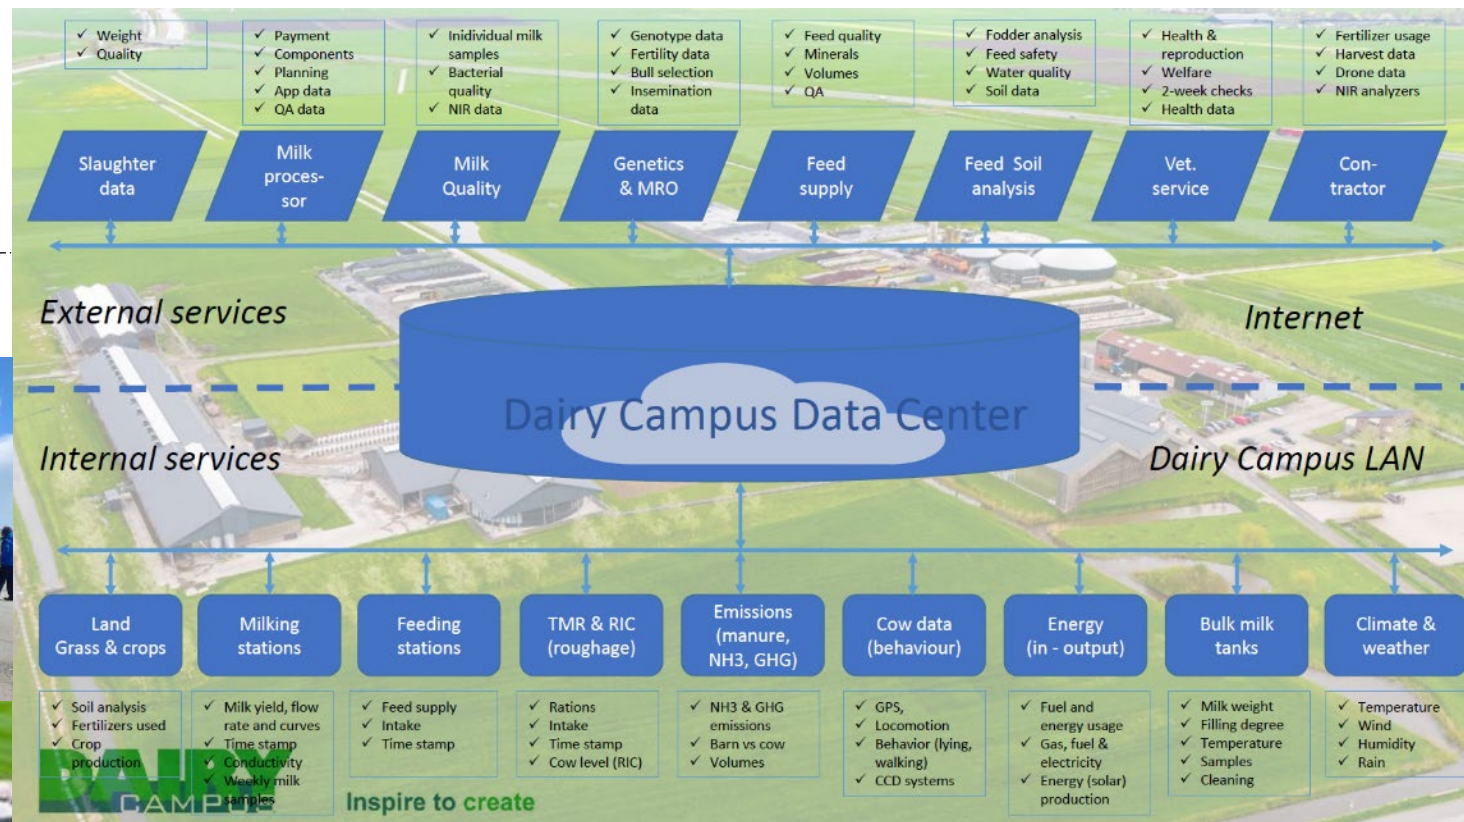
✓ Weight
✓ Quality

✓ Payment
✓ Components
✓ Planning
✓ App data
✓ QA data

✓ Inidividual milk samples
✓ Bacterial quality
✓ NIR data

✓ Genotype data
✓ Fertility data
✓ Bull selection
✓ Insemination data

✓ Feed quality
✓ Minerals
✓ Volumes
✓ QA

✓ Fodder analysis
✓ Feed safety
✓ Water quality
✓ Soil data

✓ Health & reproduction
✓ Welfare
✓ 2-week checks
✓ Health data

✓ Fertilizer usage
✓ Harvest data
✓ Drone data
✓ NIR analyzers

Slaughter data

Milk proces-sor

Milk Quality

Genetics & MRO

Feed supply

Feed Soil analysis

Vet. service

Con-tractor

External services

Internet

Dairy Campus Data Center

Internal services

Dairy Campus LAN

Land Grass & crops

Milking stations

Feeding stations

TMR & RIC (roughage)

Emissions (manure, NH3, GHG)

Cow data (behaviour)

Energy (in - output)

Bulk milk tanks

Climate & weather

✓ Soil analysis
✓ Fertilizers used
✓ Crop production

✓ Milk yield, flow rate and curves
✓ Time stamp
✓ Conductivity
✓ Weekly milk samples

✓ Feed supply
✓ Intake
✓ Time stamp

✓ Rations
✓ Intake
✓ Time stamp
✓ Cow level (RIC)

✓ NH3 & GHG emissions
✓ Barn vs cow
✓ Volumes

✓ GPS,
✓ Locomotion
✓ Behavior (lying, walking)
✓ CCD systems

✓ Fuel and energy usage
✓ Gas, fuel & electricity
✓ Energy (solar) production

✓ Milk weight
✓ Filling degree
✓ Temperature
✓ Samples
✓ Cleaning

✓ Temperature
✓ Wind
✓ Humidity
✓ Rain

DAIRY CAMPUS

Inspire to create